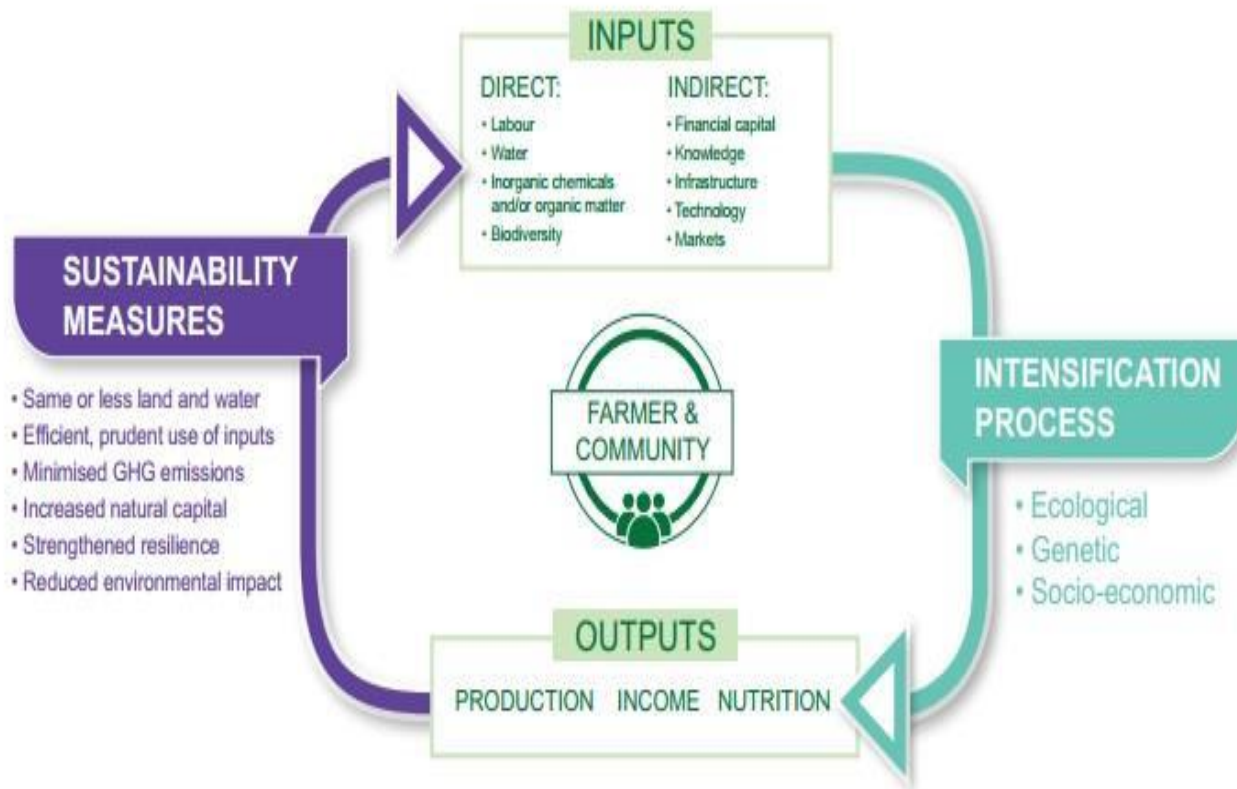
INPUTS

DIRECT:
• Labour
• Water
• Inorganic chemicals and/or organic matter
• Biodiversity

INDIRECT:
• Financial capital
• Knowledge
• Infrastructure
• Technology
• Markets

SUSTAINABILITY MEASURES

• Same or less land and water
• Efficient, prudent use of inputs
• Minimised GHG emissions
• Increased natural capital
• Strengthened resilience
• Reduced environmental impact

FARMER & COMMUNITY

INTENSIFICATION PROCESS

• Ecological
• Genetic
• Socio-economic

OUTPUTS

PRODUCTION INCOME NUTRITION